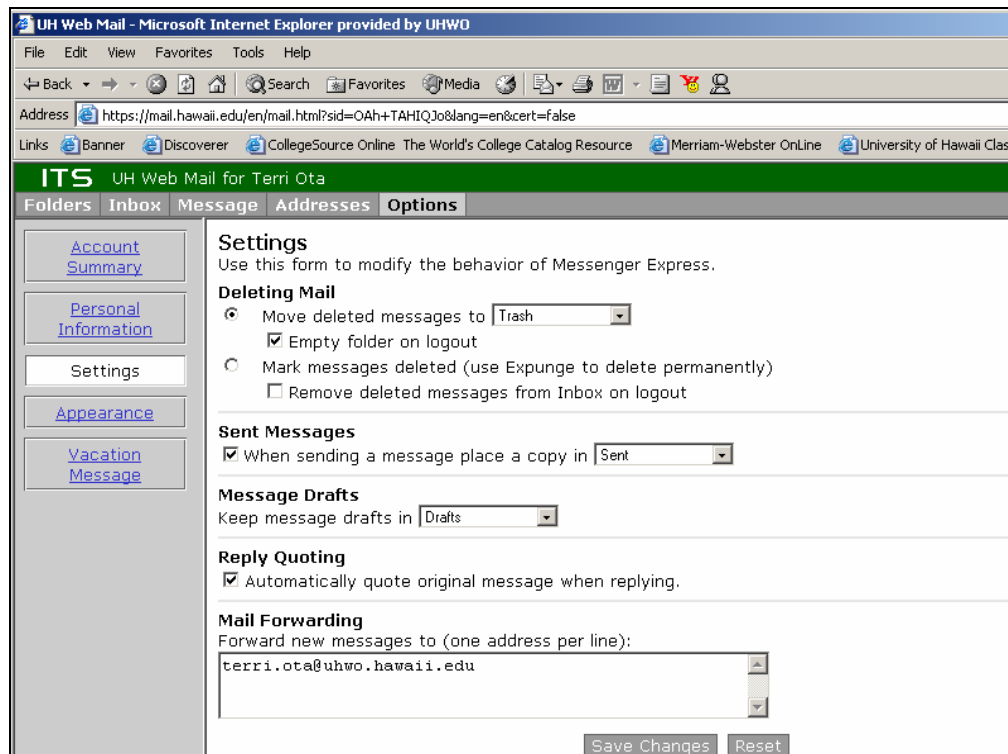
UH Web Mail - Microsoft Internet Explorer provided by UHWO

File Edit View Favorites Tools Help

Back Search Favorites Media

Address https://mail.hawaii.edu/en/mail.html?sid=OAh+TAHIQJo&lang=en&cert=false

Links Banner Discoverer CollegeSource Online The World's College Catalog Resource Merriam-Webster OnLine University of Hawaii Clas

ITS UH Web Mail for Terri Ota

Folders Inbox Message Addresses Options

Account Summary

Personal Information

Settings

Appearance

Vacation Message

Settings
Use this form to modify the behavior of Messenger Express.

Deleting Mail
Move deleted messages to Trash
Empty folder on logout
Mark messages deleted (use Expunge to delete permanently)
Remove deleted messages from Inbox on logout

Sent Messages
When sending a message place a copy in Sent

Message Drafts
Keep message drafts in Drafts

Reply Quoting
Automatically quote original message when replying.

Mail Forwarding
Forward new messages to (one address per line):
terri.ota@uhwo.hawaii.edu

Save Changes Reset